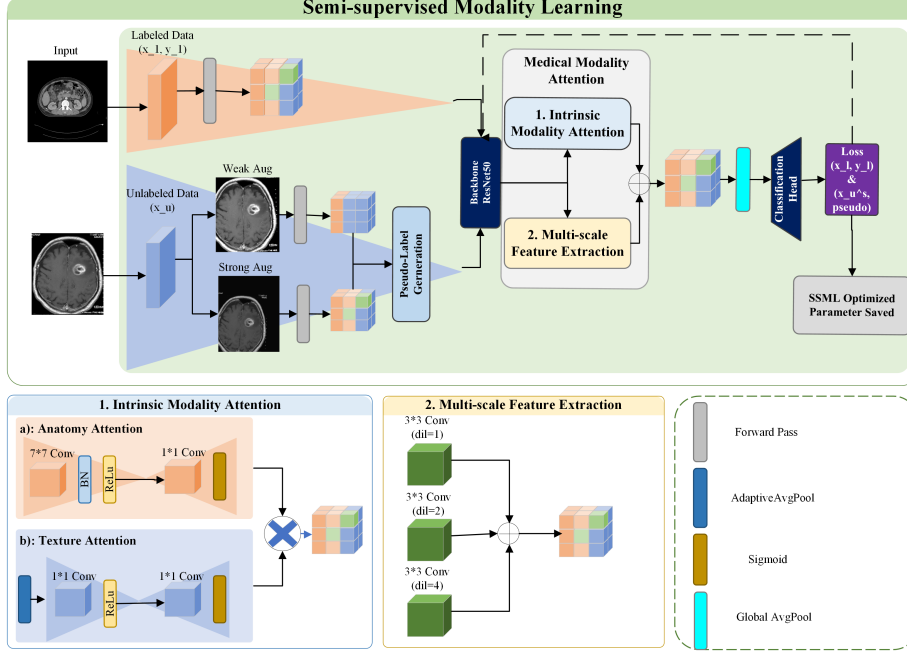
Semi-supervised Modality Learning

Input

Labeled Data (x_1, y_1)

Unlabeled Data (x_u)

Weak Aug

Strong Aug

Pseudo-Label Gerneration

Backbone ResNet50

Medical Modality Attention

1. Intrinsic Modality Attention

2. Multi-scale Feature Extraction

Classification Head

Loss (x_l, y_l) & (x_u^s, pseudo)

SSML Optimized Parameter Saved

1. Intrinsic Modality Attention

a): Anatomy Attention

7*7 Conv

BN

ReLu

1*1 Conv

b): Texture Attention

1*1 Conv

ReLu

1*1 Conv

2. Multi-scale Feature Extraction

3*3 Conv (dil=1)

3*3 Conv (dil=2)

3*3 Conv (dil=4)

Forward Pass

AdaptiveAvgPool

Sigmoid

Global AvgPool